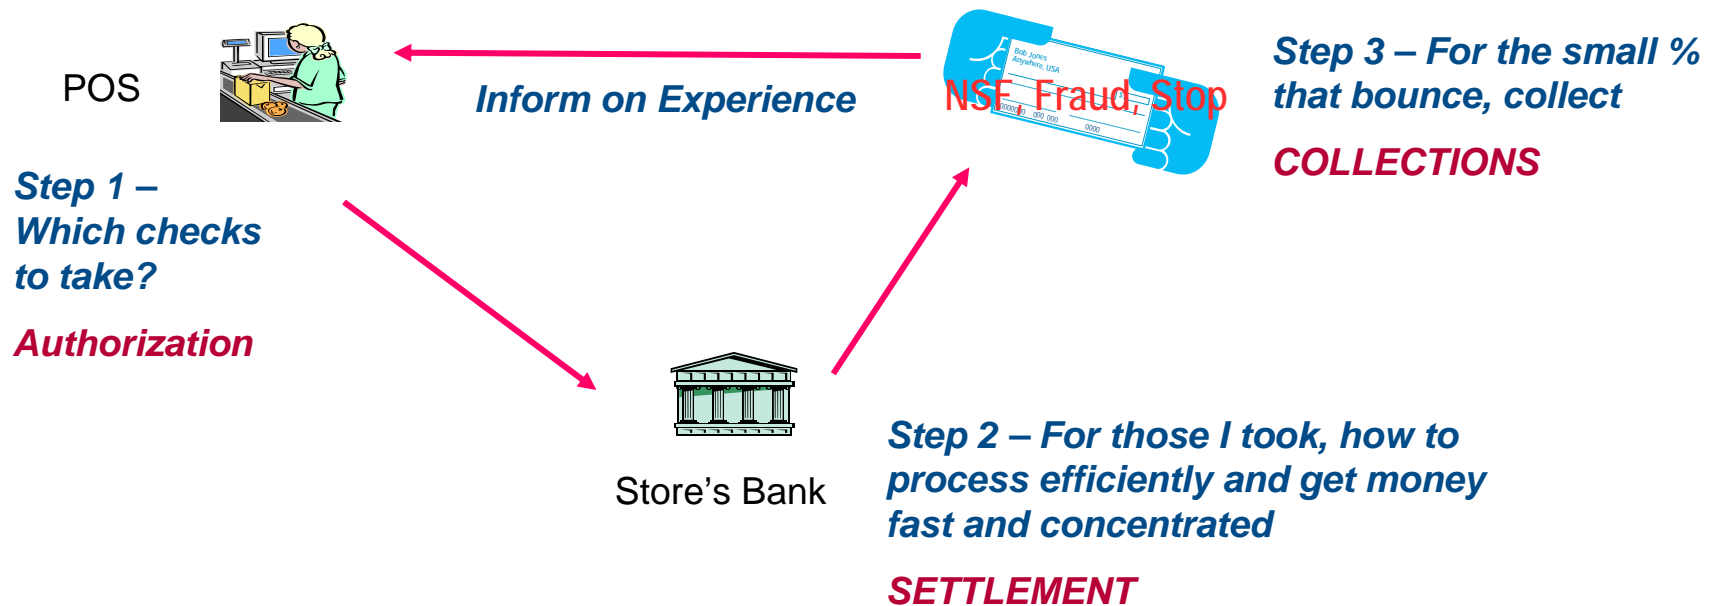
POS

Inform on Experience

Bob Jones
Anywhere, USA

NSF, Fraud, Stop

Step 3 – For the small % that bounce, collect

COLLECTIONS

Step 1 – Which checks to take?

Authorization

Store's Bank

Step 2 – For those I took, how to process efficiently and get money fast and concentrated

SETTLEMENT